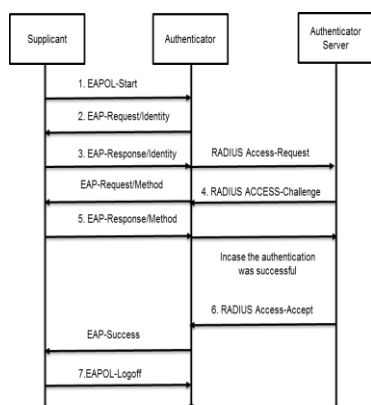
Supplicant

Authenticator

Authenticator Server

1. EAPOL-Start

2. EAP-Request/Identity

3. EAP-Response/Identity

RADIUS Access-Request

EAP-Request/Method

4. RADIUS ACCESS-Challenge

5. EAP-Response/Method

Incase the authentication was successful

6. RADIUS Access-Accept

EAP-Success

7.EAPOL-Logoff